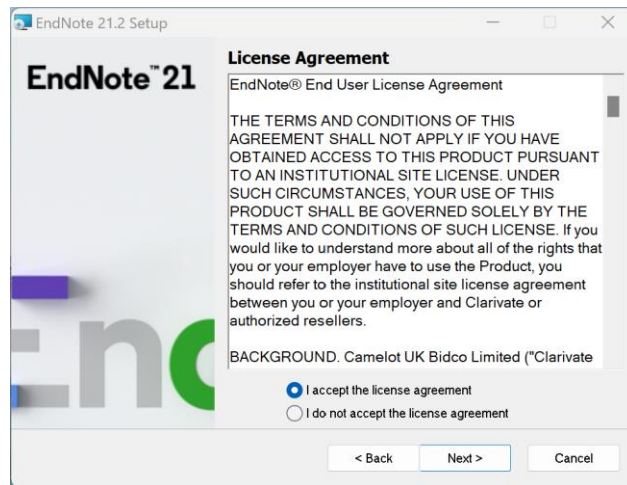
EndNote 21.2 Setup

EndNote™ 21

License Agreement

EndNote® End User License Agreement

THE TERMS AND CONDITIONS OF THIS AGREEMENT SHALL NOT APPLY IF YOU HAVE OBTAINED ACCESS TO THIS PRODUCT PURSUANT TO AN INSTITUTIONAL SITE LICENSE. UNDER SUCH CIRCUMSTANCES, YOUR USE OF THIS PRODUCT SHALL BE GOVERNED SOLELY BY THE TERMS AND CONDITIONS OF SUCH LICENSE. If you would like to understand more about all of the rights that you or your employer have to use the Product, you should refer to the institutional site license agreement between you or your employer and Clarivate or authorized resellers.

BACKGROUND. Camelot UK Bidco Limited ("Clarivate

I accept the license agreement

I do not accept the license agreement

< Back

Next >

Cancel